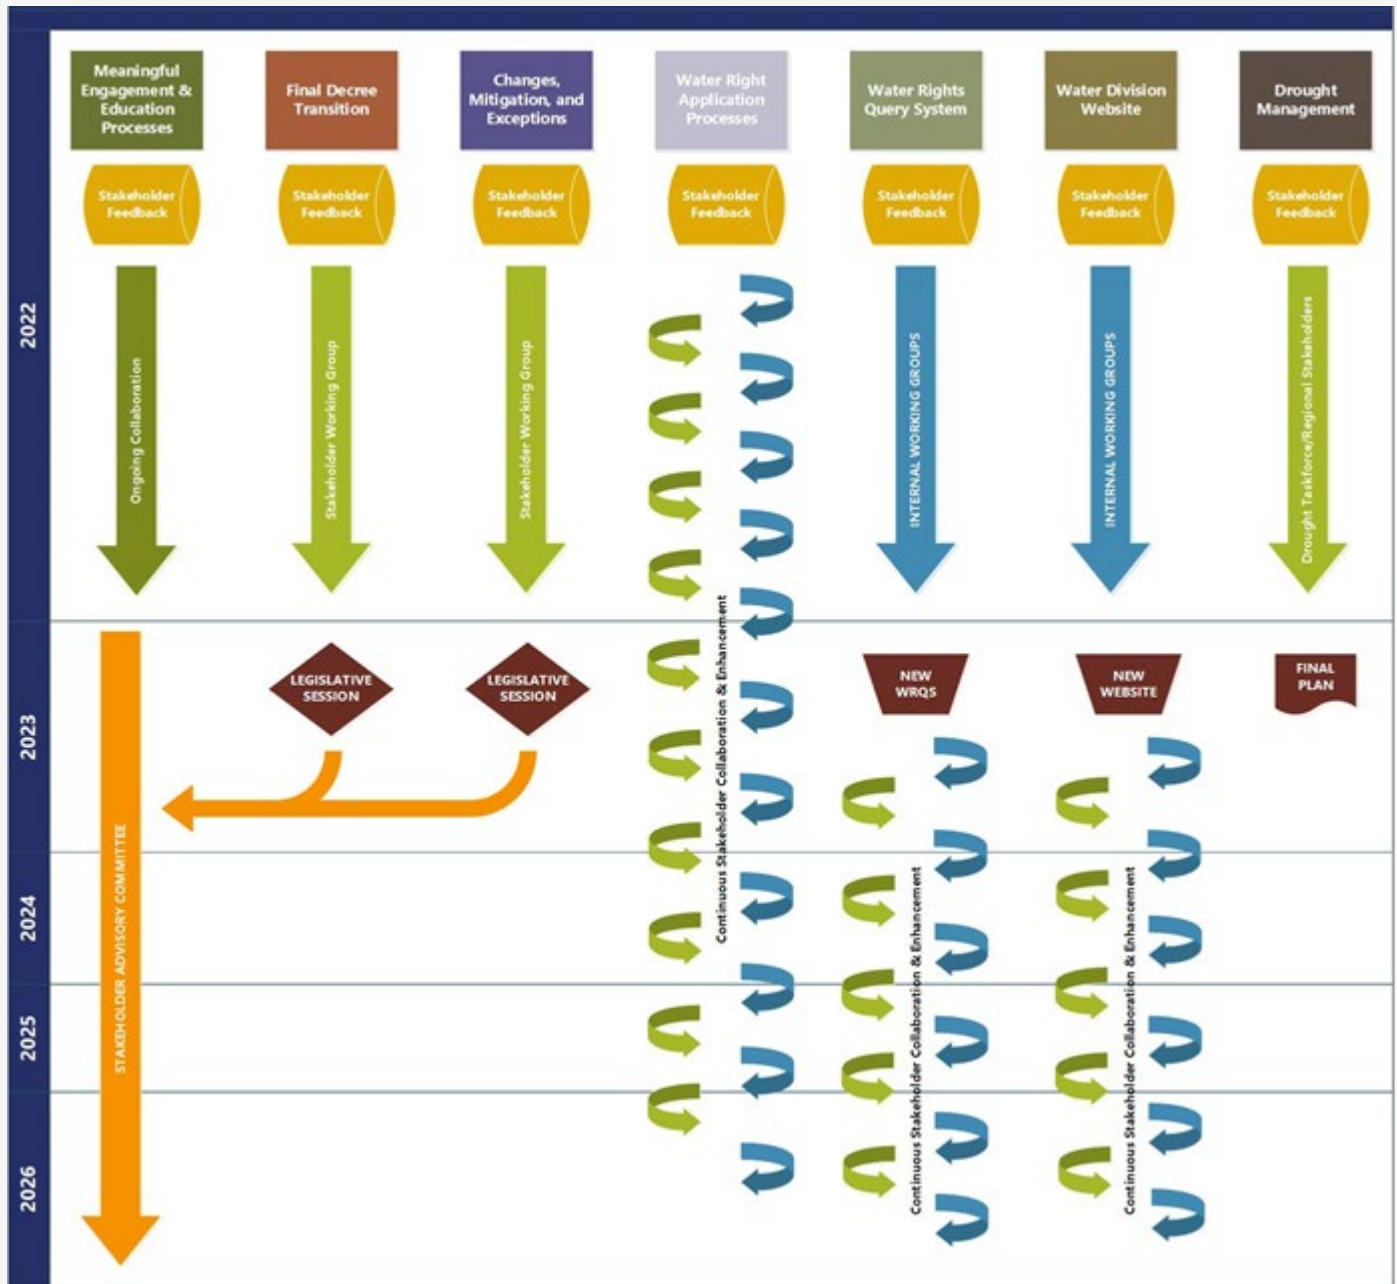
Meaningful Engagement & Education Processes

Final Decree Transition

Changes, Mitigation, and Exceptions

Water Right Application Processes

Water Rights Query System

Water Division Website

Drought Management

Stakeholder Feedback

Stakeholder Feedback

Stakeholder Feedback

Stakeholder Feedback

Stakeholder Feedback

Stakeholder Feedback

Stakeholder Feedback

2022

Ongoing Collaboration

Stakeholder Working Group

Stakeholder Working Group

Continuous Stakeholder Collaboration & Enhancement

INTERNAL WORKING GROUPS

INTERNAL WORKING GROUPS

Drought Taskforce/Regional Stakeholders

2023

LEGISLATIVE SESSION

LEGISLATIVE SESSION

NEW WRQS

NEW WEBSITE

FINAL PLAN

STAKEHOLDER ADVISORY COMMITTEE

Continuous Stakeholder Collaboration & Enhancement

Continuous Stakeholder Collaboration & Enhancement

2024

2025

2026